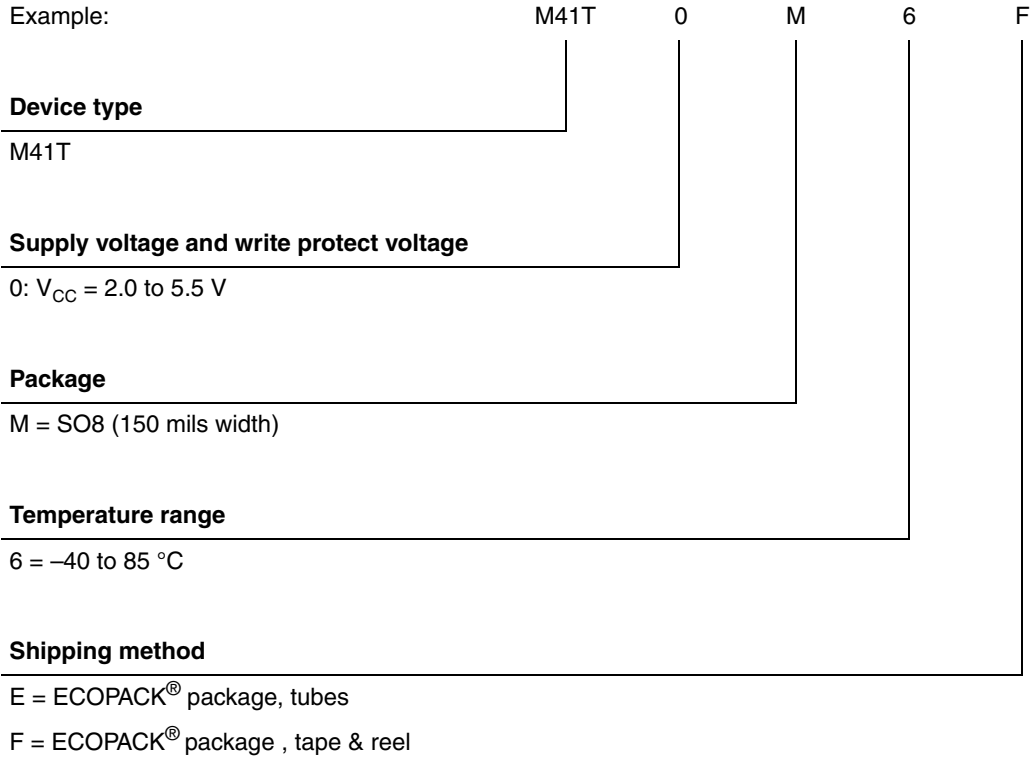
Example: M41T 0 M 6 F

**Device type**

M41T

**Supply voltage and write protect voltage**

0: $V_{CC}$ = 2.0 to 5.5 V

**Package**

M = SO8 (150 mils width)

**Temperature range**

6 = –40 to 85 °C

**Shipping method**

E = ECOPACK® package, tubes

F = ECOPACK® package , tape & reel